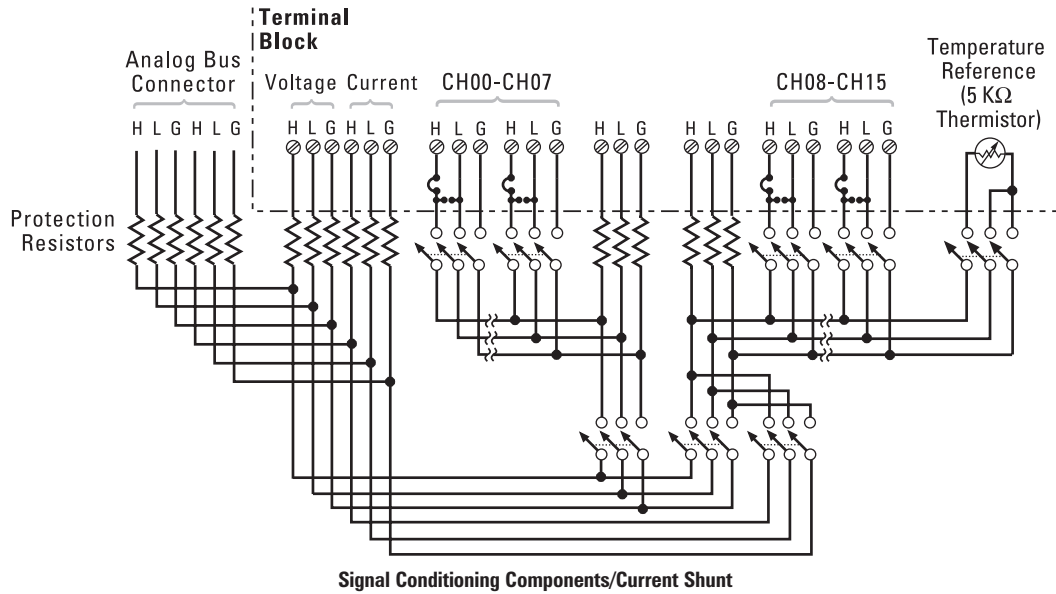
Terminal Block

Analog Bus Connector

H L G H L G

Voltage Current

H L G H L G

CH00-CH07

H L G H L G H L G

H L G H L G H L G

CH08-CH15

Temperature Reference (5 K$\Omega$ Thermistor)

Protection Resistors

Signal Conditioning Components/Current Shunt